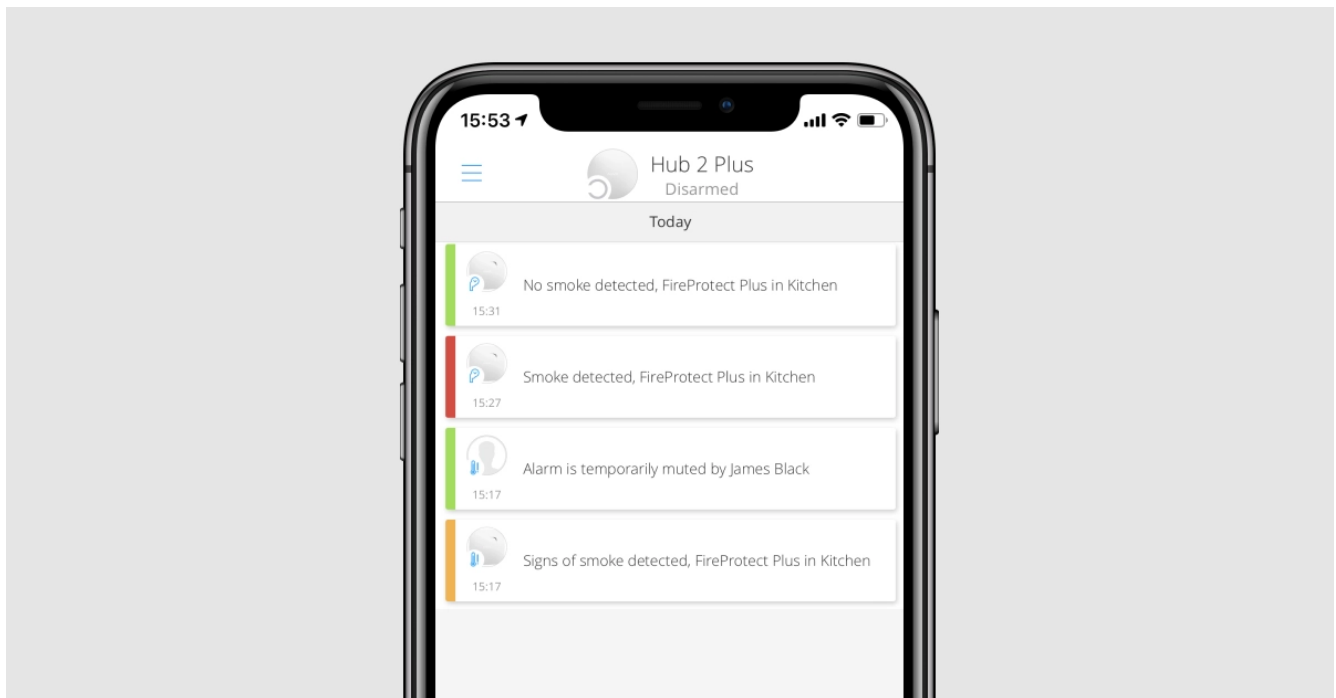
15:53

Hub 2 Plus
Disarmed

Today

No smoke detected, FireProtect Plus in Kitchen
15:31

Smoke detected, FireProtect Plus in Kitchen
15:27

Alarm is temporarily muted by James Black
15:17

Signs of smoke detected, FireProtect Plus in Kitchen
15:17